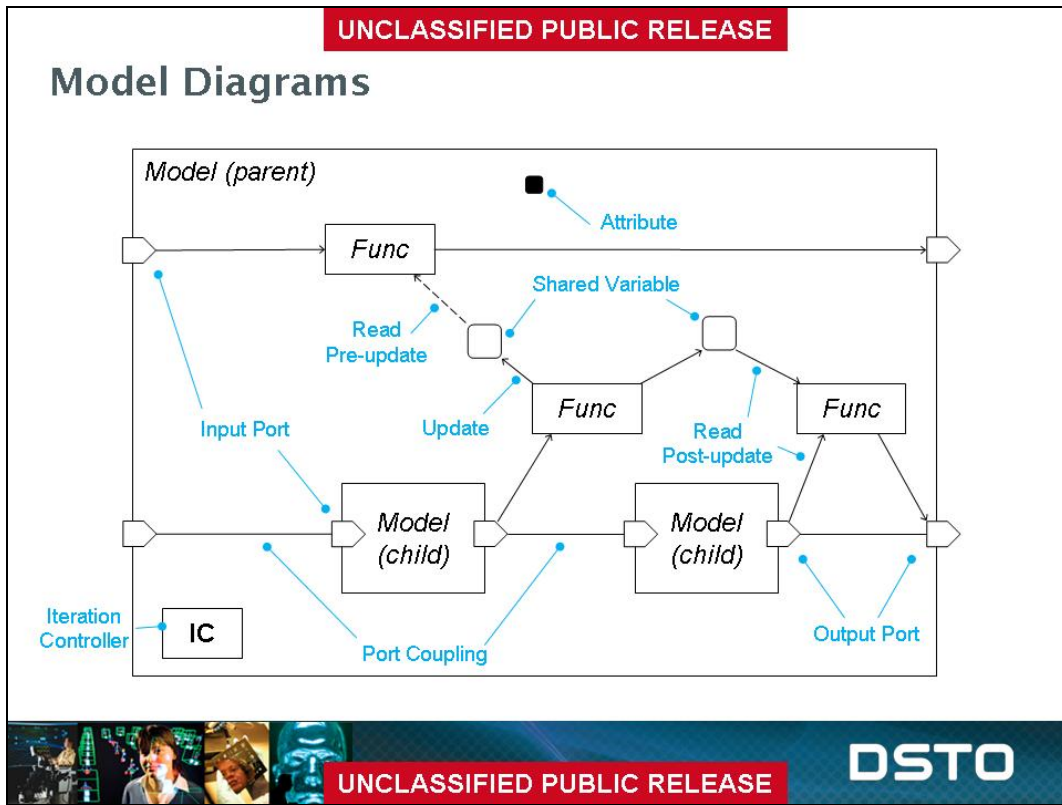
UNCLASSIFIED PUBLIC RELEASE

Model Diagrams

Model (parent)

Attribute

Func

Shared Variable

Read Pre-update

Func

Func

Update

Read Post-update

Input Port

Model (child)

Model (child)

Iteration Controller

IC

Port Coupling

Output Port

DSTO

UNCLASSIFIED PUBLIC RELEASE